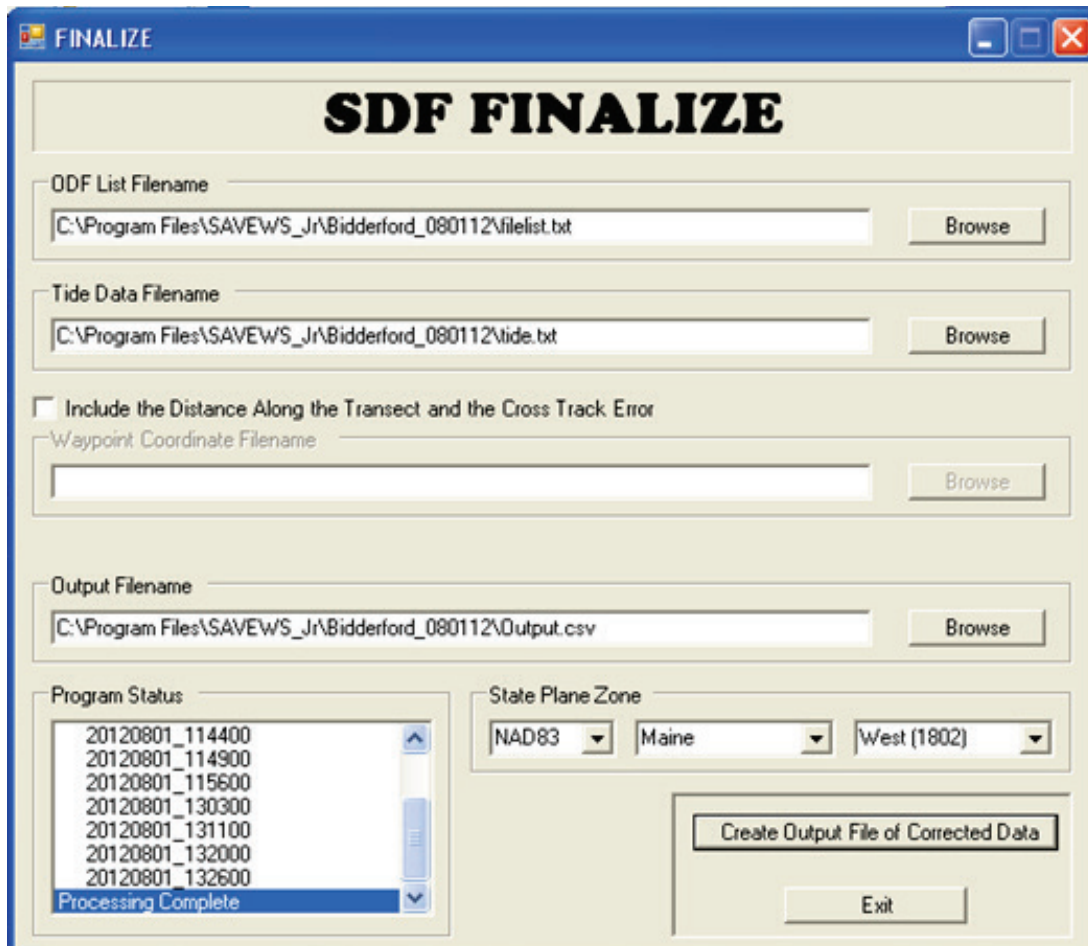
FINALIZE

SDF FINALIZE

ODF List Filename

C:\Program Files\SAVEWS_Jr\Bidderford_080112\filelist.txt

Browse

Tide Data Filename

C:\Program Files\SAVEWS_Jr\Bidderford_080112\tide.txt

Browse

Include the Distance Along the Transect and the Cross Track Error

Waypoint Coordinate Filename

Browse

Output Filename

C:\Program Files\SAVEWS_Jr\Bidderford_080112\Output.csv

Browse

Program Status

20120801_114400
20120801_114900
20120801_115600
20120801_130300
20120801_131100
20120801_132000
20120801_132600
Processing Complete

State Plane Zone

NAD83

Maine

West (1802)

Create Output File of Corrected Data

Exit